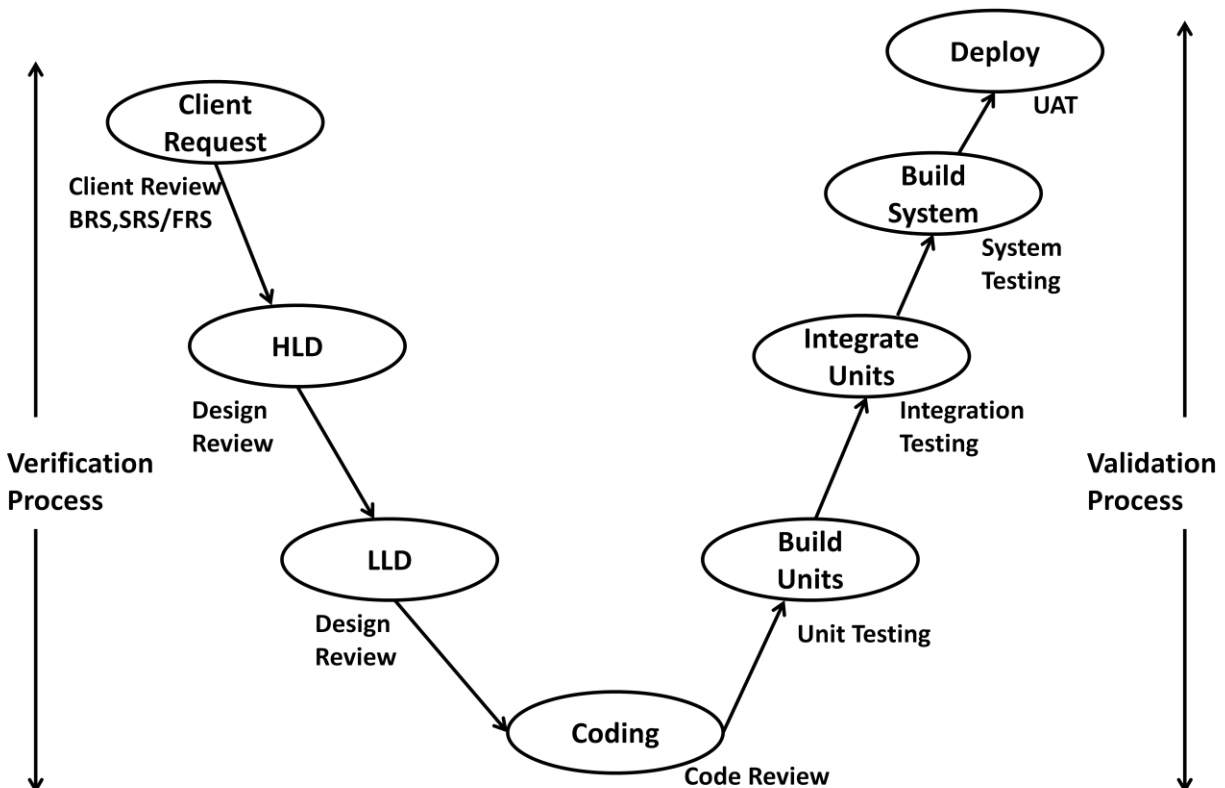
Deploy

UAT

Client Request

Client Review BRS,SRS/FRS

Build System

System Testing

HLD

Integrate Units

Design Review

Integration Testing

Verification Process

Validation Process

LLD

Build Units

Design Review

Unit Testing

Coding

Code Review